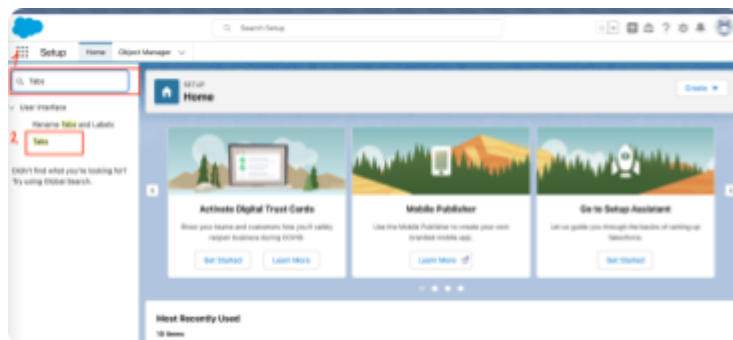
Search Setup

Setup Home Object Manager

1.

Tabs

User Interface

Rename Tabs and Labels

2.

Tabs

Didn't find what you're looking for? Try using Global Search.

SETUP

Home

Create

Activate Digital Trust Cards

Show your teams and customers how you'll safely reopen business during COVID.

Get Started

Learn More

Mobile Publisher

Use the Mobile Publisher to create your own branded mobile app.

Learn More

Go to Setup Assistant

Let us guide you through the basics of setting up Salesforce.

Get Started

Most Recently Used

10 items